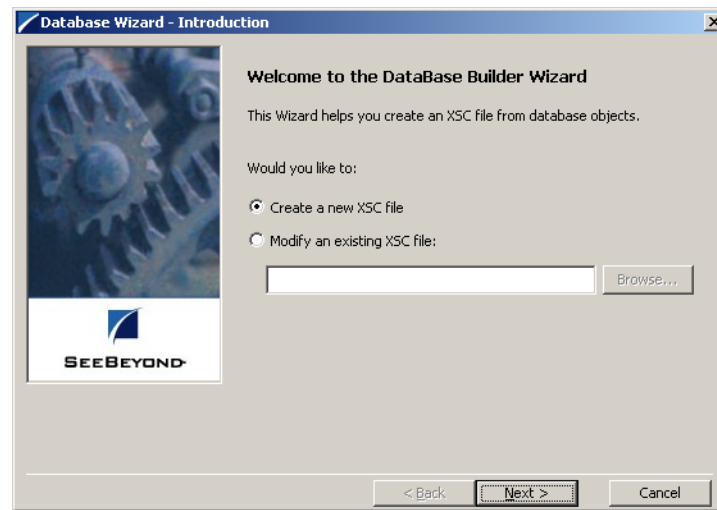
Database Wizard - Introduction

×

SEEBEYOND

Welcome to the DataBase Builder Wizard

This Wizard helps you create an XSC file from database objects.

Would you like to:

Create a new XSC file

Modify an existing XSC file:

Browse...

< Back

Next >

Cancel